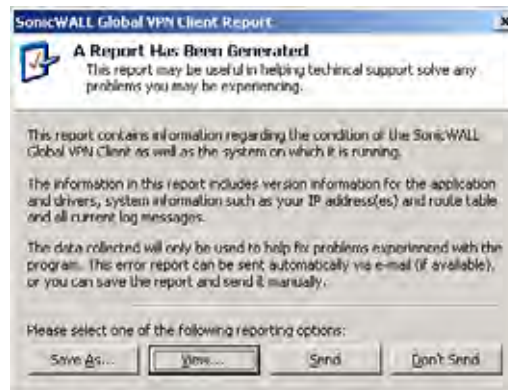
SonicWALL Global VPN Client Report

A Report Has Been Generated
This report may be useful in helping techincal support solve any problems you may be experiencing.

This report contains information regarding the condition of the SonicWALL Global VPN Client as well as the system on which it is running.

The information in this report includes version information for the application and drivers, system information such as your IP address(es) and route table and all current log messages.

The data collected will only be used to help fix problems experienced with the program. This error report can be sent automatically via e-mail (if available), or you can save the report and send it manually.

Please select one of the following reporting options:

Save As... | View... | Send | Don't Send